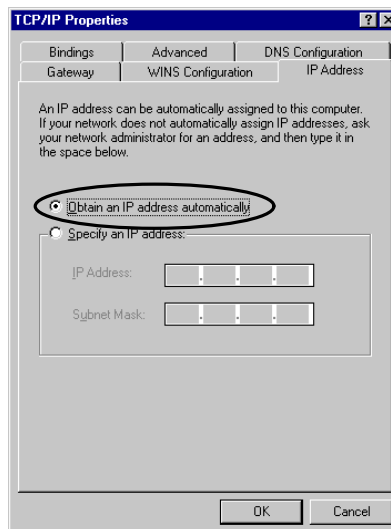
TCP/IP Properties

?

X

Bindings

Advanced

DNS Configuration

Gateway

WINS Configuration

IP Address

An IP address can be automatically assigned to this computer. If your network does not automatically assign IP addresses, ask your network administrator for an address, and then type it in the space below.

Obtain an IP address automatically

Specify an IP address:

IP Address:

Subnet Mask:

OK

Cancel